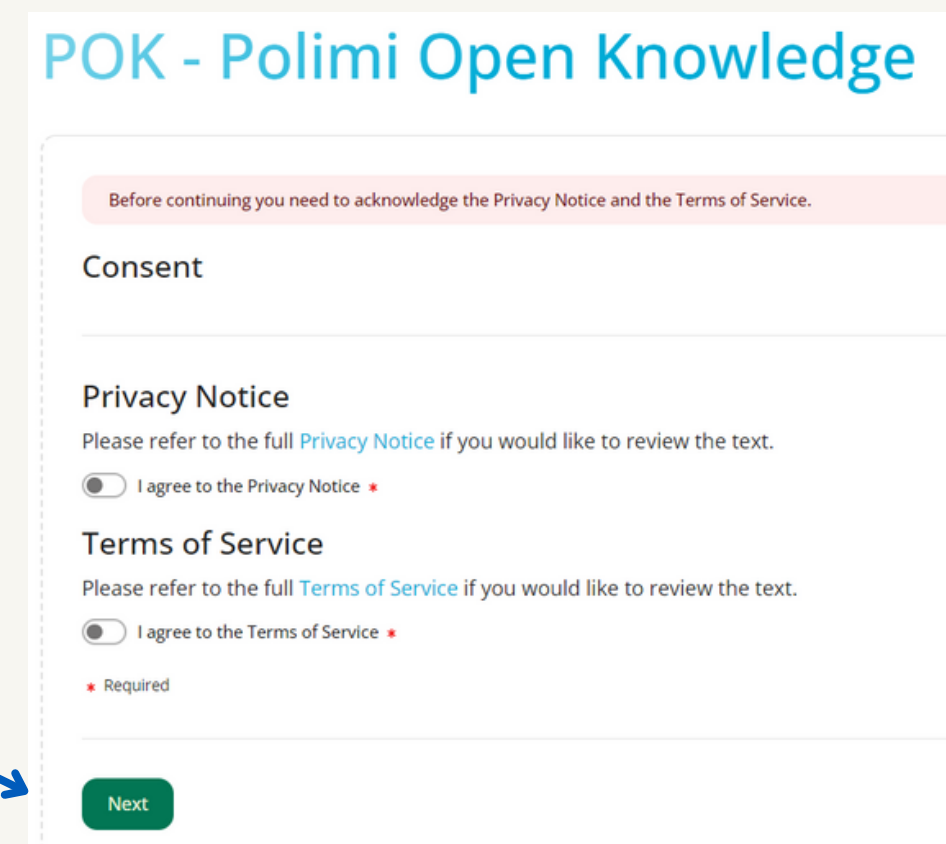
POK - Polimi Open Knowledge

Before continuing you need to acknowledge the Privacy Notice and the Terms of Service.

Consent

Privacy Notice

Please refer to the full Privacy Notice if you would like to review the text.

I agree to the Privacy Notice *

Terms of Service

Please refer to the full Terms of Service if you would like to review the text.

I agree to the Terms of Service *

* Required

Next